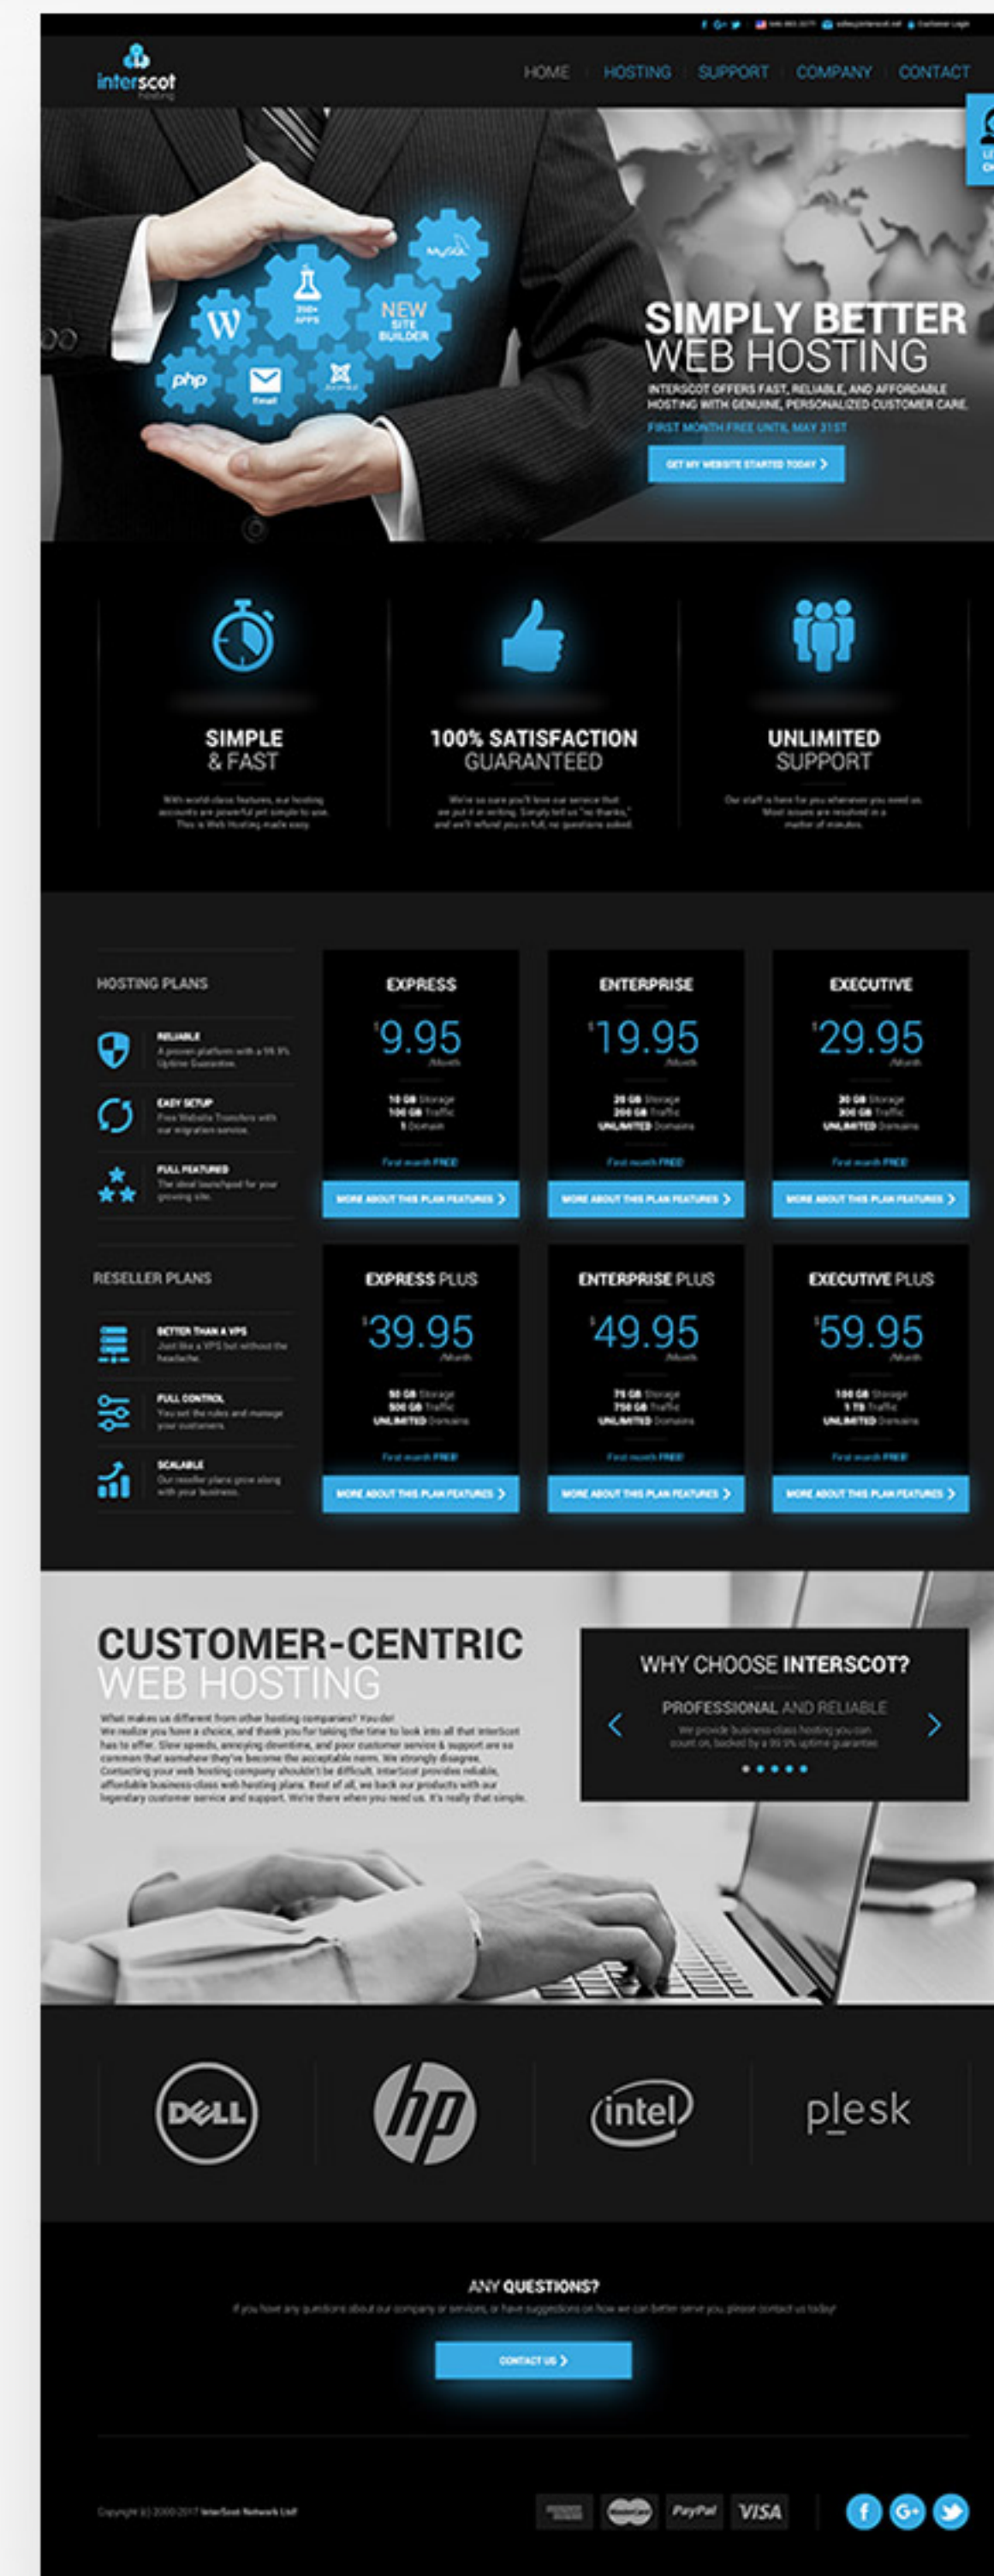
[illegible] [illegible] Customer Login

interscot hosting

HOME HOSTING SUPPORT COMPANY CONTACT

W php Email 350+ APPS NEW SITE BUILDER MySQL Joomla!

SIMPLY BETTER WEB HOSTING

INTERSCOT OFFERS FAST, RELIABLE, AND AFFORDABLE HOSTING WITH GENUINE, PERSONALIZED CUSTOMER CARE.

FIRST MONTH FREE UNTIL MAY 31ST

GET MY WEBSITE STARTED TODAY

SIMPLE & FAST

With world-class features, our hosting accounts are powerful yet simple to use. This is Web Hosting made easy.

100% SATISFACTION GUARANTEED

We're so sure you'll love our service that we put it in writing. Simply tell us "no thanks," and we'll refund you in full, no questions asked.

UNLIMITED SUPPORT

Our staff is here for you whenever you need us. Most issues are resolved in a matter of minutes.

HOSTING PLANS

RELIABLE
A proven platform with a 99.9% Uptime Guarantee.

EASY SETUP
Free Website Transfers with our migration service.

FULL FEATURED
The ideal launchpad for your growing site.

| EXPRESS | ENTERPRISE | EXECUTIVE |
|---|---|---|
| $9.95 /Month | $19.95 /Month | $29.95 /Month |
| 10 GB Storage, 100 GB Traffic, 1 Domain | 20 GB Storage, 200 GB Traffic, UNLIMITED Domains | 30 GB Storage, 300 GB Traffic, UNLIMITED Domains |
| First month FREE | First month FREE | First month FREE |
| MORE ABOUT THIS PLAN FEATURES | MORE ABOUT THIS PLAN FEATURES | MORE ABOUT THIS PLAN FEATURES |

RESELLER PLANS

BETTER THAN A VPS
Just like a VPS but without the headache.

FULL CONTROL
You set the rules and manage your customers.

SCALABLE
Our reseller plans grow along with your business.

| EXPRESS PLUS | ENTERPRISE PLUS | EXECUTIVE PLUS |
|---|---|---|
| $39.95 /Month | $49.95 /Month | $59.95 /Month |
| 50 GB Storage, 500 GB Traffic, UNLIMITED Domains | 75 GB Storage, 750 GB Traffic, UNLIMITED Domains | 100 GB Storage, 1 TB Traffic, UNLIMITED Domains |
| First month FREE | First month FREE | First month FREE |
| MORE ABOUT THIS PLAN FEATURES | MORE ABOUT THIS PLAN FEATURES | MORE ABOUT THIS PLAN FEATURES |

CUSTOMER-CENTRIC WEB HOSTING

What makes us different from other hosting companies? You do! We realize you have a choice, and thank you for taking the time to look into all that InterScot has to offer. Slow speeds, annoying downtime, and poor customer service & support are so common that somehow they've become the acceptable norm. We strongly disagree. Contacting your web hosting company shouldn't be difficult. InterScot provides reliable, affordable business-class web hosting plans. Best of all, we back our products with our legendary customer service and support. We're there when you need us. It's really that simple.

WHY CHOOSE INTERSCOT?

PROFESSIONAL AND RELIABLE

We provide business-class hosting you can count on, backed by a 99.9% uptime guarantee.

DELL hp intel plesk

ANY QUESTIONS?

If you have any questions about our company or services, or have suggestions on how we can better serve you, please contact us today!

CONTACT US

Copyright (c) 2000-2017 InterScot Network Ltd

PayPal VISA